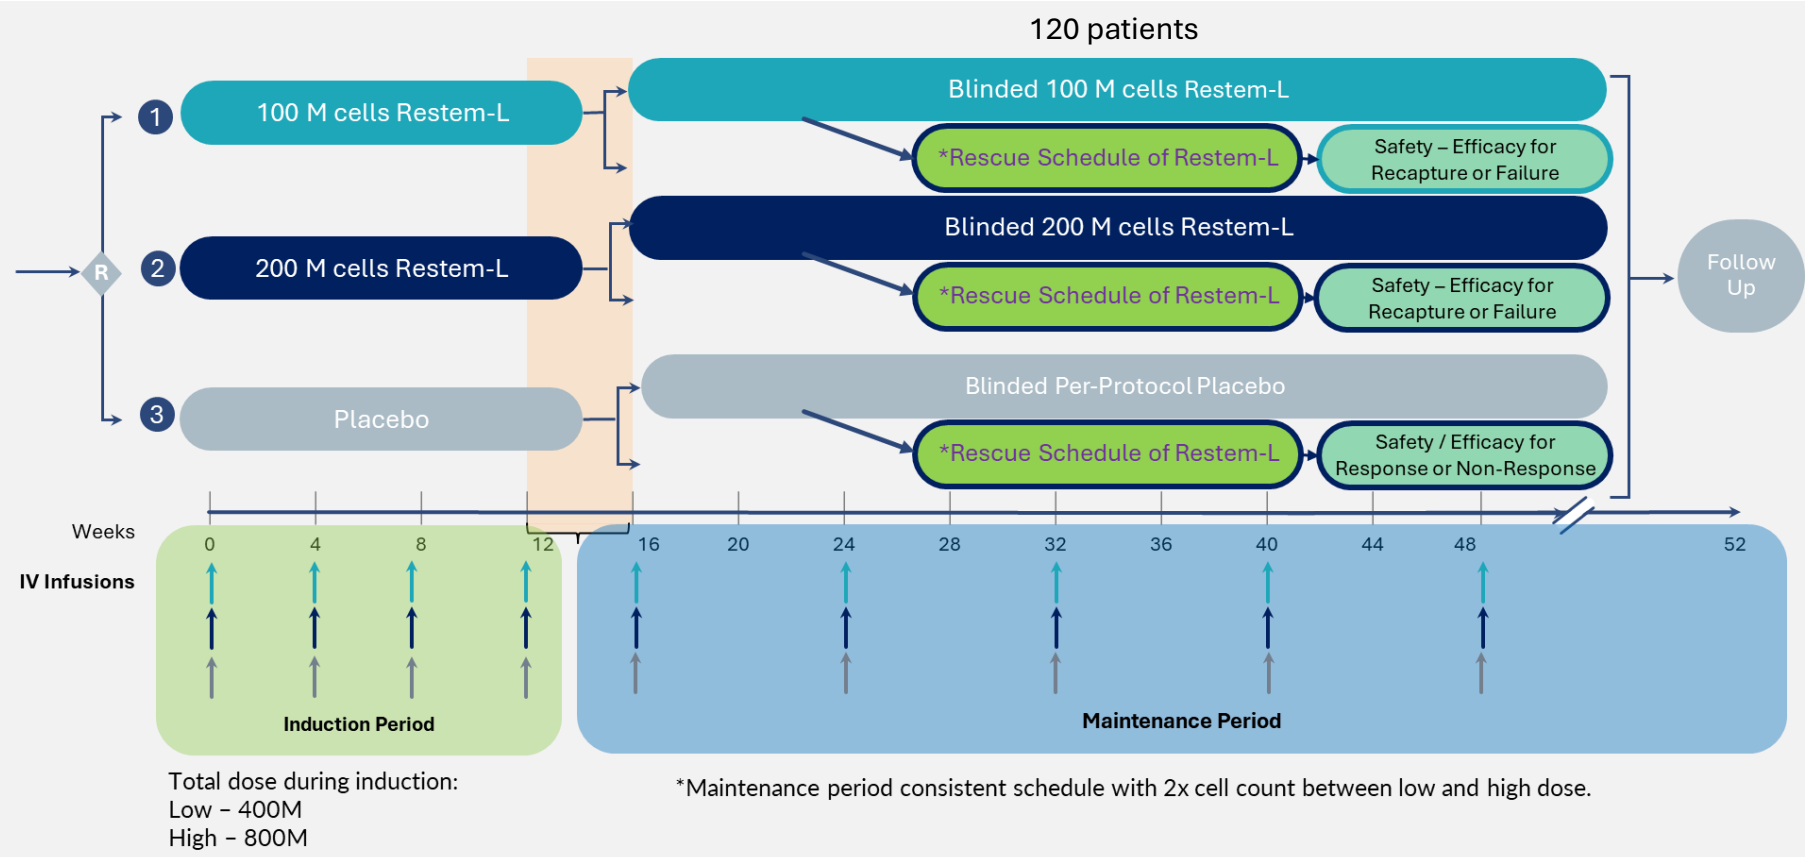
120 patients

R

1 100 M cells Restem-L

Blinded 100 M cells Restem-L

*Rescue Schedule of Restem-L

Safety – Efficacy for Recapture or Failure

2 200 M cells Restem-L

Blinded 200 M cells Restem-L

*Rescue Schedule of Restem-L

Safety – Efficacy for Recapture or Failure

Follow Up

3 Placebo

Blinded Per-Protocol Placebo

*Rescue Schedule of Restem-L

Safety / Efficacy for Response or Non-Response

Weeks 0 4 8 12 16 20 24 28 32 36 40 44 48 52

IV Infusions

Induction Period

Maintenance Period

Total dose during induction:
Low – 400M
High – 800M

*Maintenance period consistent schedule with 2x cell count between low and high dose.